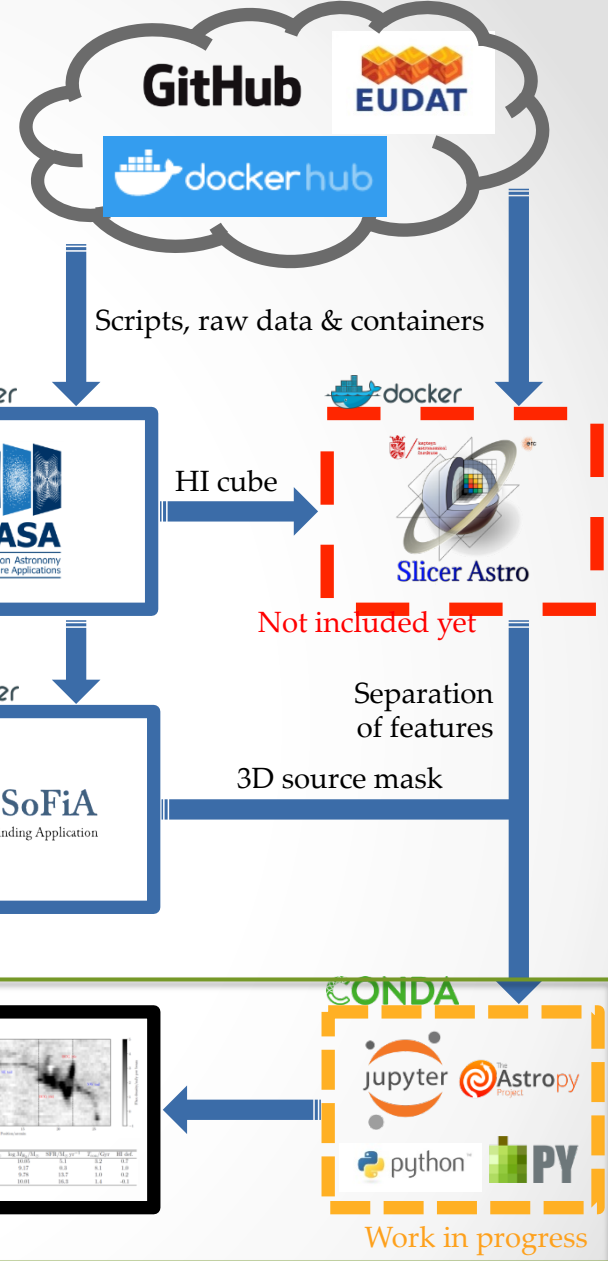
GitHub

EUDAT

docker hub

Scripts, raw data & containers

docker

ker

ASA

on Astronomy
re Applications

HI cube

kapteyn astronomical institute

erc

Slicer Astro

Not included yet

ker

Separation of features

3D source mask

SoFiA

nding Application

CONDA

jupyter

The Astropy Project

python

PY

Work in progress